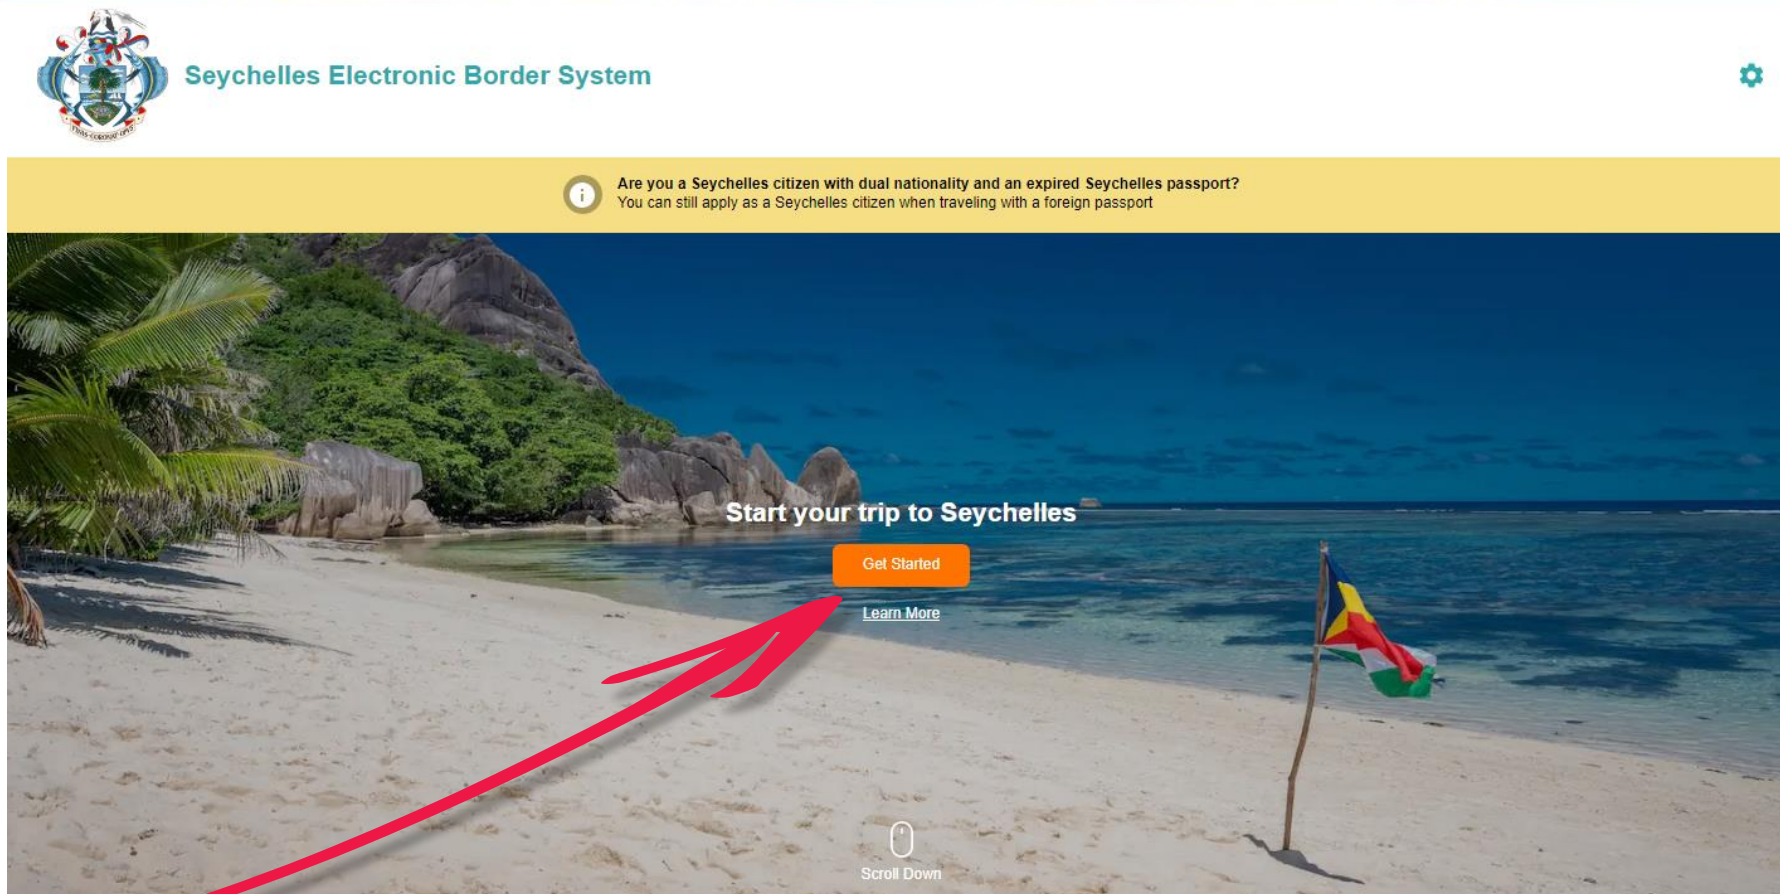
Seychelles Electronic Border System

Are you a Seychelles citizen with dual nationality and an expired Seychelles passport?
You can still apply as a Seychelles citizen when traveling with a foreign passport

Start your trip to Seychelles

Get Started

Learn More

Scroll Down